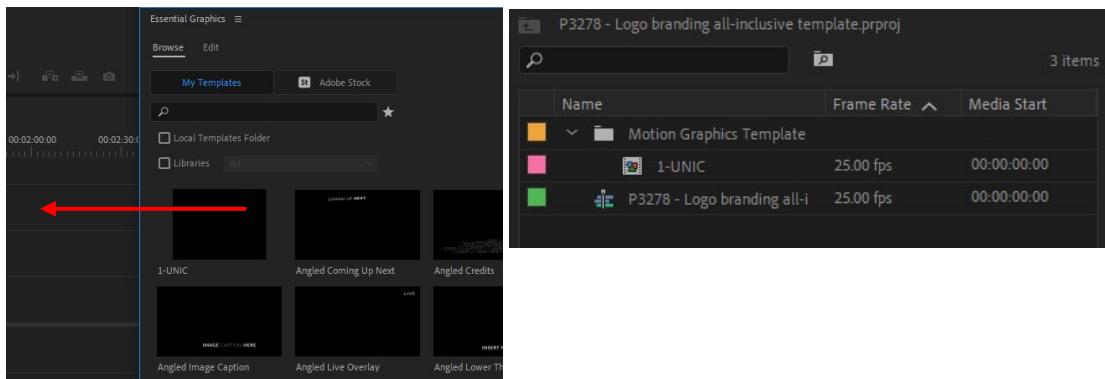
00:02:00:00 00:02:30:0

Essential Graphics ≡

Browse Edit

My Templates

St Adobe Stock

Local Templates Folder

Libraries All

COMING UP NEXT

LIVE

IMAGE CAPTION HERE

INSERT N

1-UNIC

Angled Coming Up Next

Angled Credits

Angled Image Caption

Angled Live Overlay

Angled Lower Th

P3278 - Logo branding all-inclusive template.prproj

3 items

| | Name | Frame Rate | Media Start |
|---|---|---|---|
| | Motion Graphics Template | | |
| | 1-UNIC | 25.00 fps | 00:00:00:00 |
| | P3278 - Logo branding all-i | 25.00 fps | 00:00:00:00 |